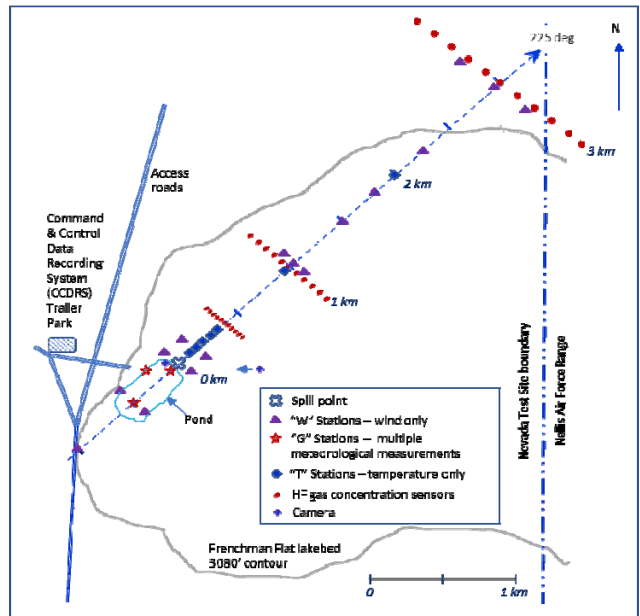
225 deg

N

3 km

Access roads

2 km

Command & Control Data Recording System (CCDRS) Trailer Park

1 km

0 km

Pond

Spill point
"W" Stations – wind only
"G" Stations – multiple meteorological measurements
"T" Stations – temperature only
H= gas concentration sensors
Camera

Nevada Test Site boundary

Nellis Air Force Range

Frenchman Flat lakebed 3080' contour

0

1 km